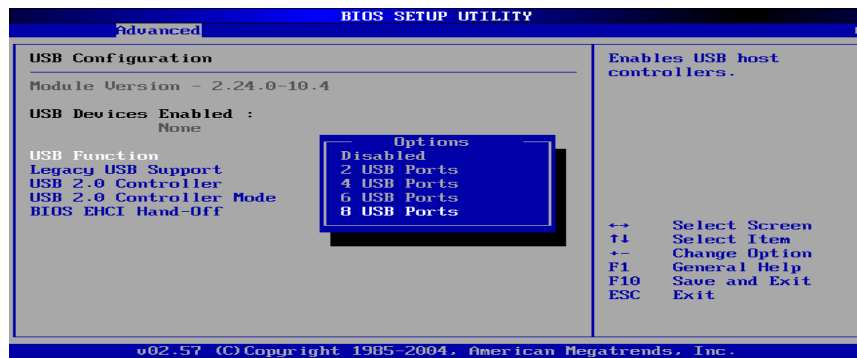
BIOS SETUP UTILITY
Advanced

USB Configuration

Module Version - 2.24.0-10.4

USB Devices Enabled :
None

USB Function
Legacy USB Support
USB 2.0 Controller
USB 2.0 Controller Mode
BIOS EHCI Hand-Off

Options
Disabled
2 USB Ports
4 USB Ports
6 USB Ports
8 USB Ports

Enables USB host controllers.

↔ Select Screen
↑↓ Select Item
+- Change Option
F1 General Help
F10 Save and Exit
ESC Exit

v02.57 (C)Copyright 1985-2004, American Megatrends, Inc.